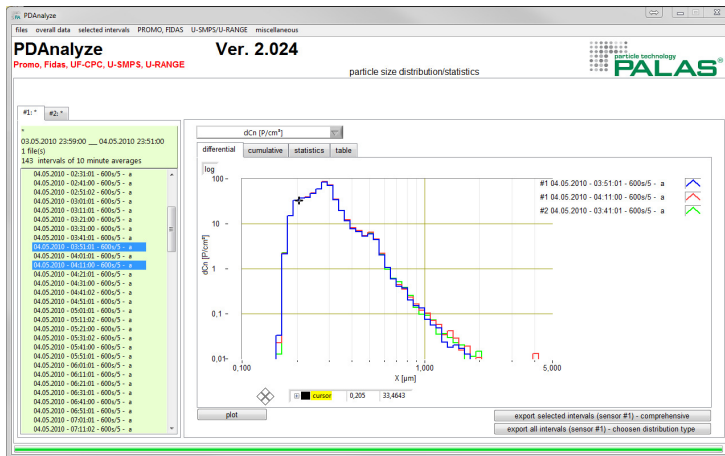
PDAnalyze

files overall data selected intervals PROMO, FIDAS U-SMPS/U-RANGE miscellaneous

PDAnalyze Ver. 2.024

Promo, Fidas, UF-CPC, U-SMPS, U-RANGE

particle size distribution/statistics

particle technology PALAS®

#1: * #2: *

*
03.05.2010 23:59:00 __ 04.05.2010 23:51:00
1 file(s)
143 intervals of 10 minute averages

04.05.2010 - 02:31:01 - 600s/5 - a
04.05.2010 - 02:41:00 - 600s/5 - a
04.05.2010 - 02:51:02 - 600s/5 - a
04.05.2010 - 03:01:01 - 600s/5 - a
04.05.2010 - 03:11:01 - 600s/5 - a
04.05.2010 - 03:21:00 - 600s/5 - a
04.05.2010 - 03:31:00 - 600s/5 - a
04.05.2010 - 03:41:01 - 600s/5 - a
04.05.2010 - 03:51:01 - 600s/5 - a
04.05.2010 - 04:01:01 - 600s/5 - a
04.05.2010 - 04:11:00 - 600s/5 - a
04.05.2010 - 04:21:01 - 600s/5 - a
04.05.2010 - 04:31:00 - 600s/5 - a
04.05.2010 - 04:41:02 - 600s/5 - a
04.05.2010 - 04:51:01 - 600s/5 - a
04.05.2010 - 05:01:01 - 600s/5 - a
04.05.2010 - 05:11:02 - 600s/5 - a
04.05.2010 - 05:21:00 - 600s/5 - a
04.05.2010 - 05:31:02 - 600s/5 - a
04.05.2010 - 05:41:00 - 600s/5 - a
04.05.2010 - 05:51:01 - 600s/5 - a
04.05.2010 - 06:01:01 - 600s/5 - a
04.05.2010 - 06:11:01 - 600s/5 - a
04.05.2010 - 06:21:01 - 600s/5 - a
04.05.2010 - 06:31:01 - 600s/5 - a
04.05.2010 - 06:41:00 - 600s/5 - a
04.05.2010 - 06:51:01 - 600s/5 - a
04.05.2010 - 07:01:01 - 600s/5 - a
04.05.2010 - 07:11:02 - 600s/5 - a

dCn [P/cm³]

differential cumulative statistics table

log

#1 04.05.2010 - 03:51:01 - 600s/5 - a
#1 04.05.2010 - 04:11:00 - 600s/5 - a
#2 04.05.2010 - 03:41:01 - 600s/5 - a

100
10
1
0,1
0,01
dCn [P/cm³]
0,100
1,000
5,000
X [µm]

cursor 0,205 33,4643

plot

export selected intervals (sensor #1) - comprehensive
export all intervals (sensor #1) - choosen distribution type